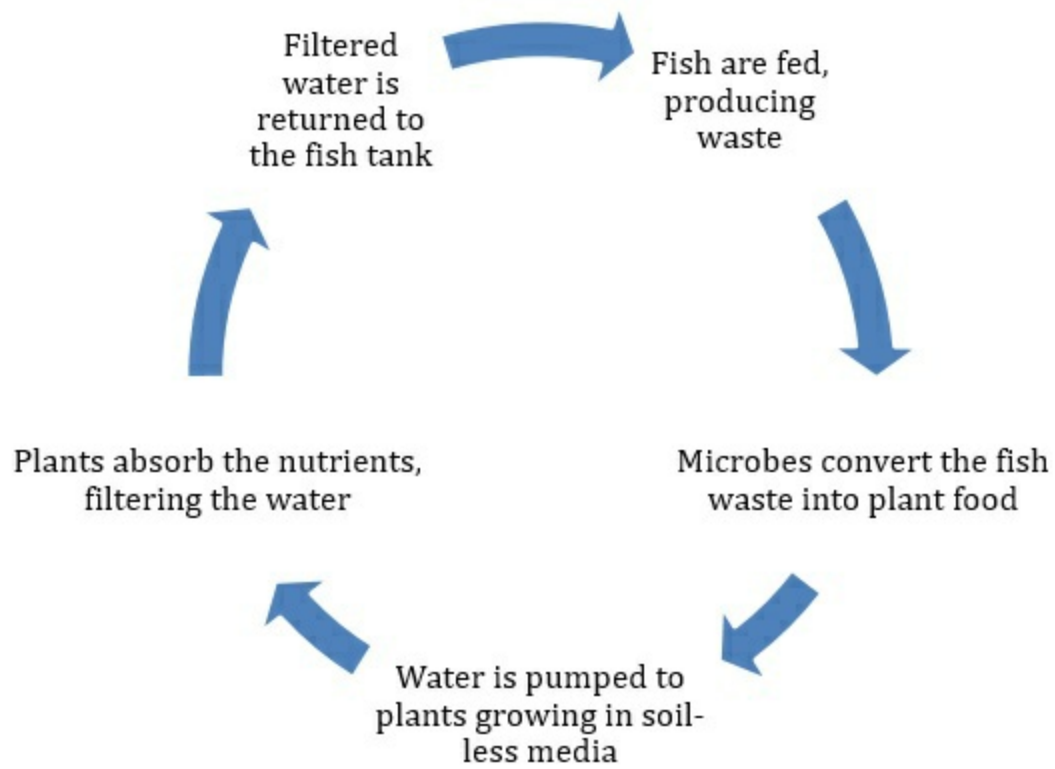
Filtered water is returned to the fish tank

Fish are fed, producing waste

Microbes convert the fish waste into plant food

Water is pumped to plants growing in soil-less media

Plants absorb the nutrients, filtering the water